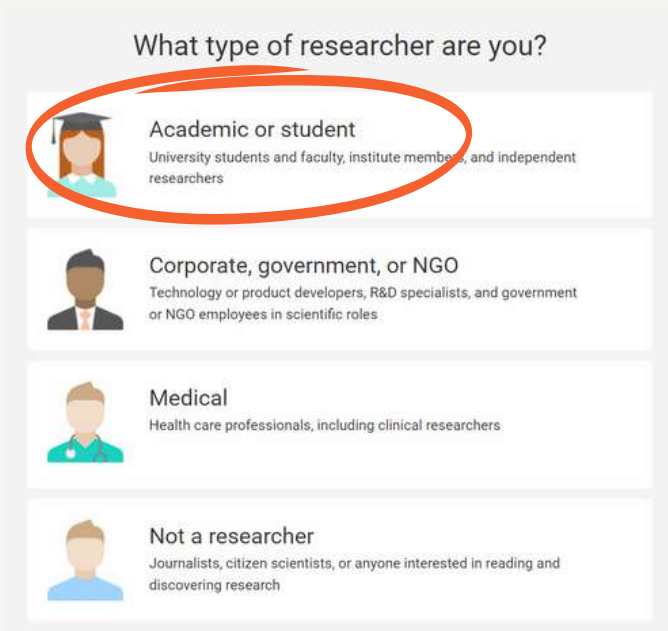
What type of researcher are you?

Academic or student
University students and faculty, institute members, and independent researchers

Corporate, government, or NGO
Technology or product developers, R&D specialists, and government or NGO employees in scientific roles

Medical
Health care professionals, including clinical researchers

Not a researcher
Journalists, citizen scientists, or anyone interested in reading and discovering research